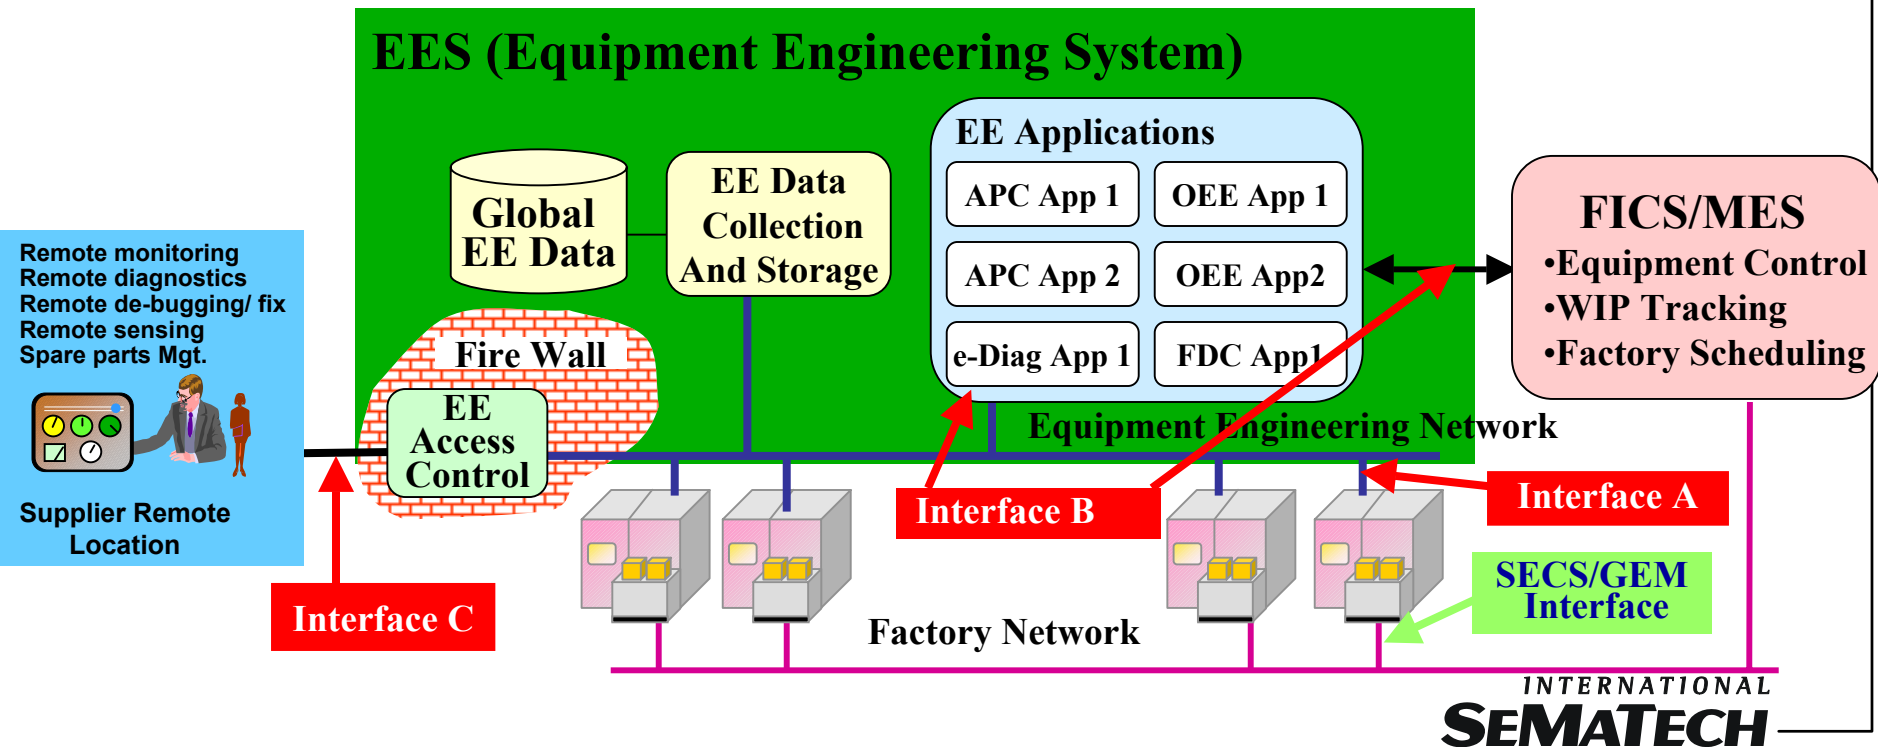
EES (Equipment Engineering System)

Global EE Data

EE Data Collection And Storage

EE Applications

APC App 1

OEE App 1

APC App 2

OEE App2

e-Diag App 1

FDC App1

FICS/MES
•Equipment Control
•WIP Tracking
•Factory Scheduling

Remote monitoring
Remote diagnostics
Remote de-bugging/ fix
Remote sensing
Spare parts Mgt.

Fire Wall

EE Access Control

Equipment Engineering Network

Supplier Remote Location

Interface B

Interface A

SECS/GEM Interface

Interface C

Factory Network

INTERNATIONAL
SEMATECH